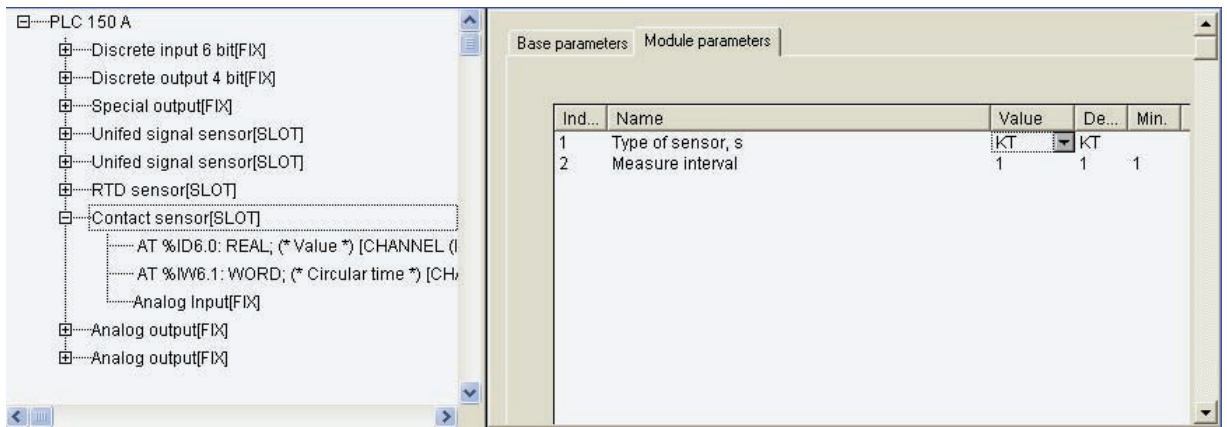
PLC 150 A
Discrete input 6 bit[FIX]
Discrete output 4 bit[FIX]
Special output[FIX]
Unifed signal sensor[SLOT]
Unifed signal sensor[SLOT]
RTD sensor[SLOT]
Contact sensor[SLOT]
AT %ID6.0: REAL; (* Value *) [CHANNEL (I
AT %IW6.1: WORD; (* Circular time *) [CH/
Analog Input[FIX]
Analog output[FIX]
Analog output[FIX]

Base parameters | Module parameters

| Ind... | Name | Value | De... | Min. |
|---|---|---|---|---|
| 1 | Type of sensor, s | KT | KT | |
| 2 | Measure interval | 1 | 1 | 1 |